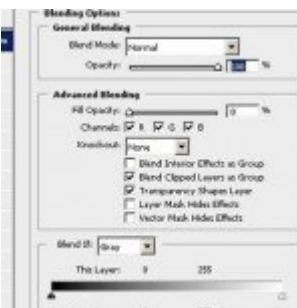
Blending Options
General Blending
Blend Mode: Normal
Opacity: 100 %

Advanced Blending
Fill Opacity: 0 %
Channels: R G B
Knockout: None
Blend Interior Effects as Group
Blend Clipped Layers as Group
Transparency Shapes Layer
Layer Mask Hides Effects
Vector Mask Hides Effects

Blend If: Gray
This Layer: 0 255